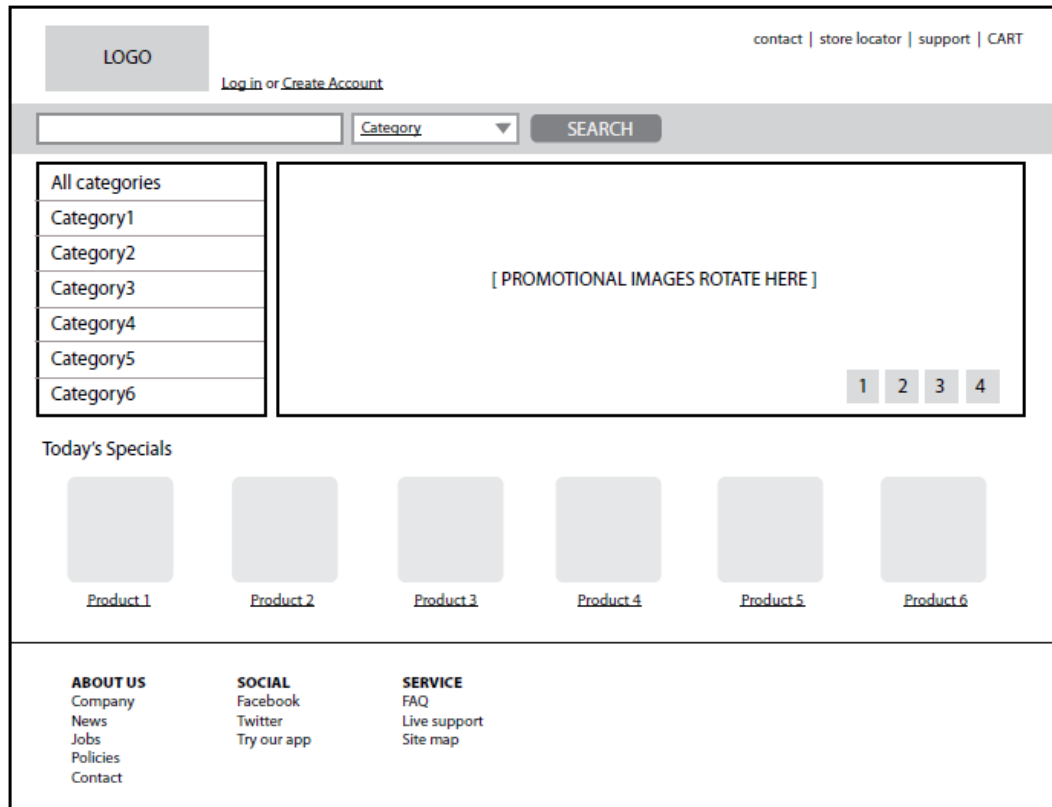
LOGO

Log in or Create Account

contact | store locator | support | CART

Category

SEARCH

All categories
Category1
Category2
Category3
Category4
Category5
Category6

[ PROMOTIONAL IMAGES ROTATE HERE ]

1 2 3 4

Today's Specials

Product 1
Product 2
Product 3
Product 4
Product 5
Product 6

ABOUT US
Company
News
Jobs
Policies
Contact

SOCIAL
Facebook
Twitter
Try our app

SERVICE
FAQ
Live support
Site map